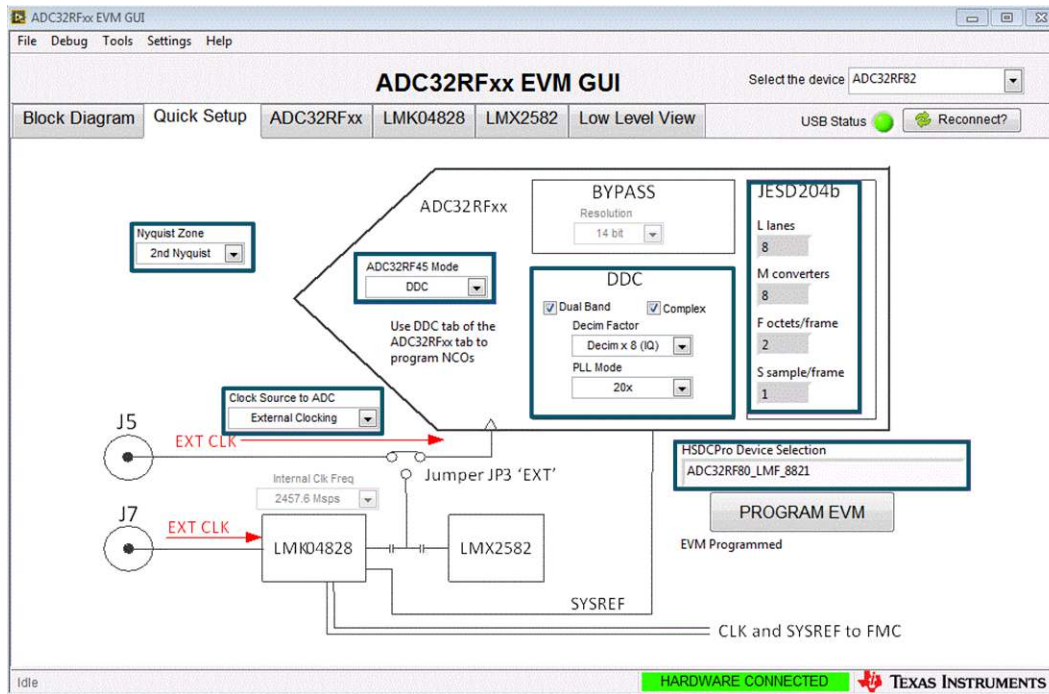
ADC32RFxx EVM GUI

File Debug Tools Settings Help

ADC32RFxx EVM GUI

Select the device ADC32RF82

Block Diagram | Quick Setup | ADC32RFxx | LMK04828 | LMX2582 | Low Level View

USB Status

Reconnect?

ADC32RFxx

BYPASS
Resolution
14 bit

JESD204b
L lanes
8
M converters
8
F octets/frame
2
S sample/frame
1

Nyquist Zone
2nd Nyquist

ADC32RF45 Mode
DDC

DDC
Dual Band
Complex
Decim Factor
Decim x 8 (IQ)
PLL Mode
20x

Use DDC tab of the ADC32RFxx tab to program NCOs

Clock Source to ADC
External Clocking

J5
EXT CLK

Jumper JP3 'EXT'

HSDCPro Device Selection
ADC32RF80_LMF_8821

PROGRAM EVM

EVM Programmed

Internal Clk Freq
2457.6 Msps

J7
EXT CLK

LMK04828

LMX2582

SYSREF

CLK and SYSREF to FMC

Idle

HARDWARE CONNECTED

TEXAS INSTRUMENTS